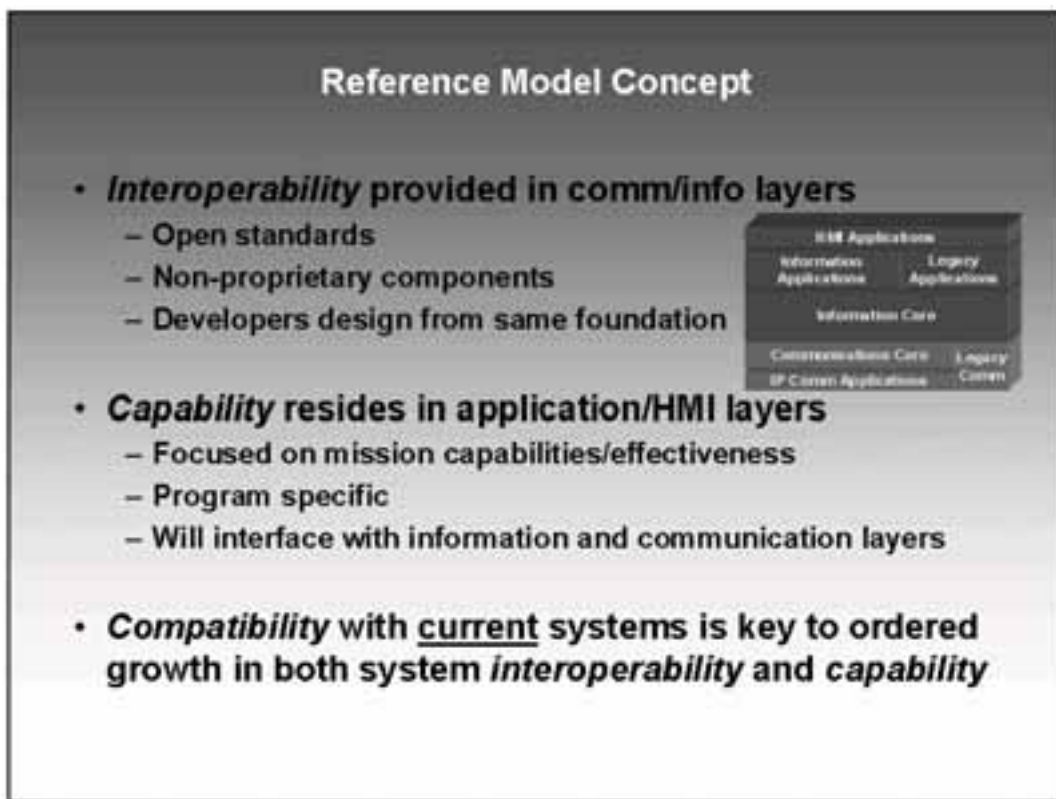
Reference Model Concept

• *Interoperability* provided in comm/info layers
– Open standards
– Non-proprietary components
– Developers design from same foundation

HMI Applications
Information Applications
Legacy Applications
Information Core
Communications Core
Legacy Comm
IP Comm Applications

• *Capability* resides in application/HMI layers
– Focused on mission capabilities/effectiveness
– Program specific
– Will interface with information and communication layers

• *Compatibility* with current systems is key to ordered growth in both system *interoperability* and *capability*